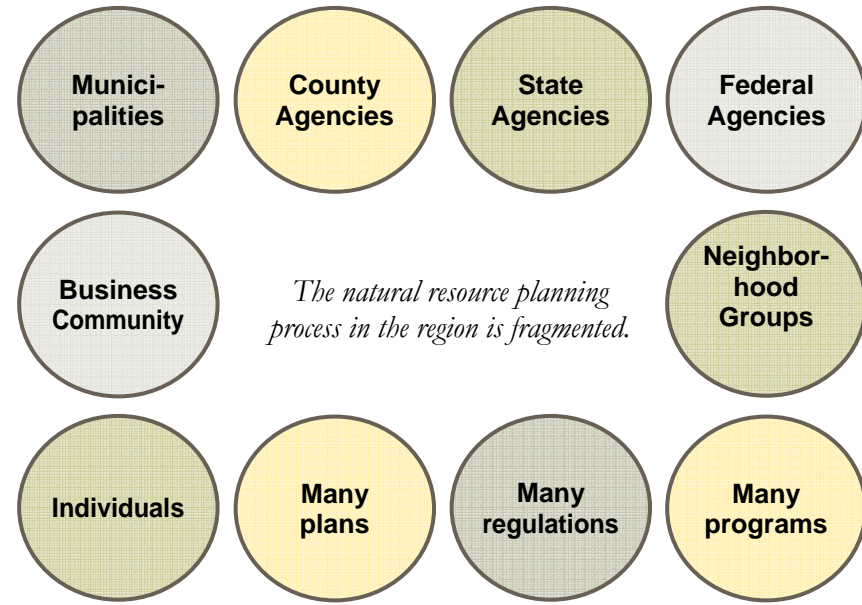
Municipalities

County Agencies

State Agencies

Federal Agencies

Business Community

The natural resource planning process in the region is fragmented.

Neighborhood Groups

Individuals

Many plans

Many regulations

Many programs